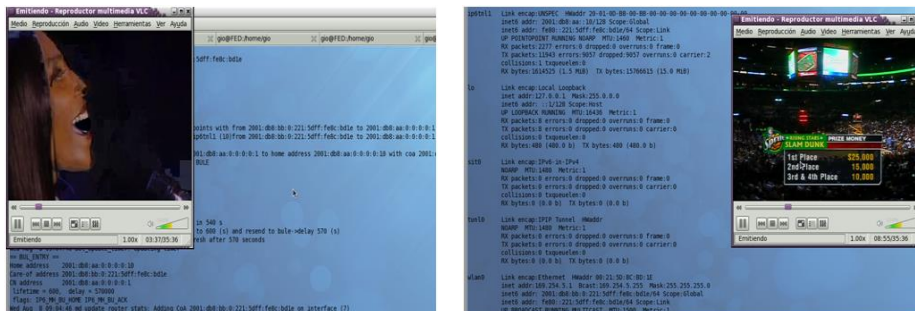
Emitiendo - Reproductor multimedia VLC

Medio Reproducción Audio Video Herramientas Ver Ayuda

gio@FED:/home/gio

gio@FED:/home/gio

5dff:fe8c:bd1e

points with from 2001:db8:bb:0:221:5dff:fe8c:bd1e to 2001:db8:aa:0:0:0:0:1

ip6tnl1 (10)from 2001:db8:bb:0:221:5dff:fe8c:bd1e to 2001:db8:aa:0:0:0:0:1

201:db8:aa:0:0:0:0:1 to home address 2001:db8:aa:0:0:0:0:10 with coa 2001:

BULE

in 540 s

to 600 (s) and resend to bule->delay 570 (s)

resh after 570 seconds

Emitiendo 1.00x 03:37/35:36

== BUL_ENTRY ==

Home address 2001:db8:aa:0:0:0:0:10

Care-of address 2001:db8:bb:0:221:5dff:fe8c:bd1e

CN address 2001:db8:aa:0:0:0:0:1

lifetime = 600, delay = 570000

flags: IP6_MH_BU_HOME IP6_MH_BU_ACK

ip6tnl1 Link encap:UNSPEC HWaddr 20-01-0D-B8-00-BB-00-00-00-00-00-00-00-00-00-00

inet6 addr: 2001:db8:aa::10/128 Scope:Global

inet6 addr: fe80::221:5dff:fe8c:bd1e/64 Scope:Link

UP POINTOPOINT RUNNING NOARP MTU:1460 Metric:1

RX packets:2277 errors:0 dropped:0 overruns:0 frame:0

TX packets:11943 errors:9057 dropped:0 overruns:0 carrier:2

collisions:1 txqueuelen:0

RX bytes:1614525 (1.5 MiB) TX bytes:15706913 (15.0 MiB)

lo Link encap:Local Loopback

inet addr:127.0.0.1 Mask:255.0.0.0

inet6 addr: ::1/128 Scope:Host

UP LOOPBACK RUNNING MTU:16436 Metric:1

RX packets:8 errors:0 dropped:0 overruns:0 frame:0

TX packets:8 errors:0 dropped:0 overruns:0 carrier:0

collisions:0 txqueuelen:0

RX bytes:480 (480.0 b) TX bytes:480 (480.0 b)

sit0 Link encap:IPv6-in-IPv4

NOARP MTU:1480 Metric:1

RX packets:0 errors:0 dropped:0 overruns:0 frame:0

TX packets:0 errors:0 dropped:0 overruns:0 carrier:0

collisions:0 txqueuelen:0

RX bytes:0 (0.0 b) TX bytes:0 (0.0 b)

tunl0 Link encap:IPIP Tunnel HWaddr

NOARP MTU:1480 Metric:1

RX packets:0 errors:0 dropped:0 overruns:0 frame:0

TX packets:0 errors:0 dropped:0 overruns:0 carrier:0

collisions:0 txqueuelen:0

RX bytes:0 (0.0 b) TX bytes:0 (0.0 b)

wlan0 Link encap:Ethernet HWaddr 00:21:5D:8C:BD:1E

inet addr:169.254.5.1 Bcast:169.254.5.255 Mask:255.255.255.0

inet6 addr: 2001:db8:bb:0:221:5dff:fe8c:bd1e/64 Scope:Global

inet6 addr: fe80::221:5dff:fe8c:bd1e/64 Scope:Link

Emitiendo - Reproductor multimedia VLC

Medio Reproducción Audio Video Herramientas Ver Ayuda

PRIZE MONEY

SLAM DUNK

| 1st Place | $25,000 |
|---|---|
| 2nd Place | 15,000 |
| 3rd & 4th Place | 10,000 |

Emitiendo 1.00x 08:55/35:36